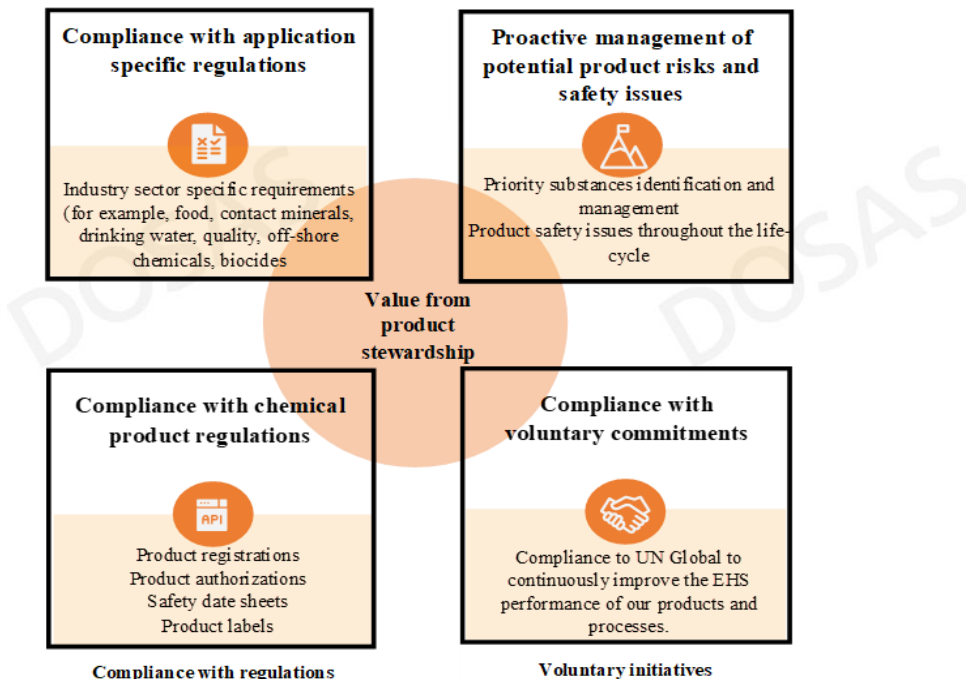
Compliance with application specific regulations

Industry sector specific requirements (for example, food, contact minerals, drinking water, quality, off-shore chemicals, biocides

Proactive management of potential product risks and safety issues

Priority substances identification and management
Product safety issues throughout the life-cycle

Value from product stewardship

Compliance with chemical product regulations

API

Product registrations
Product authorizations
Safety date sheets
Product labels

Compliance with voluntary commitments

Compliance to UN Global to continuously improve the EHS performance of our products and processes.

Compliance with regulations

Voluntary initiatives

DOSAS

DOSAS

DOSAS